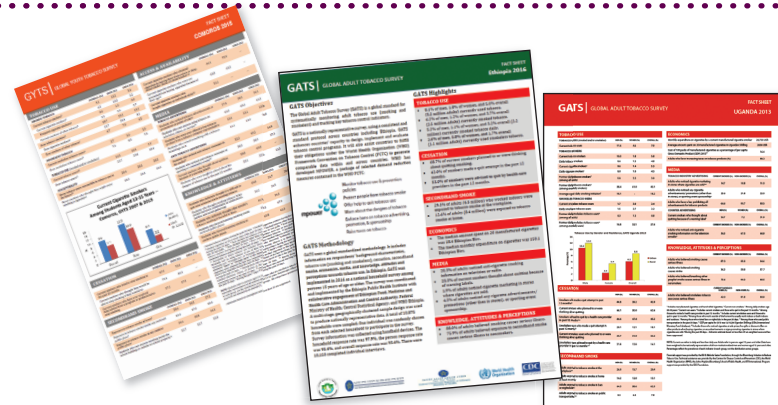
FACT SHEET
COMOROS 2016

GYTS | GLOBAL YOUTH TOBACCO SURVEY

Current Cigarette Smokers Among Students Aged 13-15 Years — Comoros, GYTS 2007 & 2016

GATS | GLOBAL ADULT TOBACCO SURVEY

FACT SHEET
Ethiopia 2016

GATS Objectives

GATS Highlights

TOBACCO USE

CESSATION

SECONDHAND SMOKE

ECONOMICS

MEDIA

KNOWLEDGE, ATTITUDES & PERCEPTIONS

GATS Methodology

MPOWER

GATS | GLOBAL ADULT TOBACCO SURVEY

FACT SHEET
UGANDA 2013

TOBACCO USE

ECONOMICS

MEDIA

KNOWLEDGE, ATTITUDES & PERCEPTIONS

CESSATION

SECONDHAND SMOKE

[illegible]